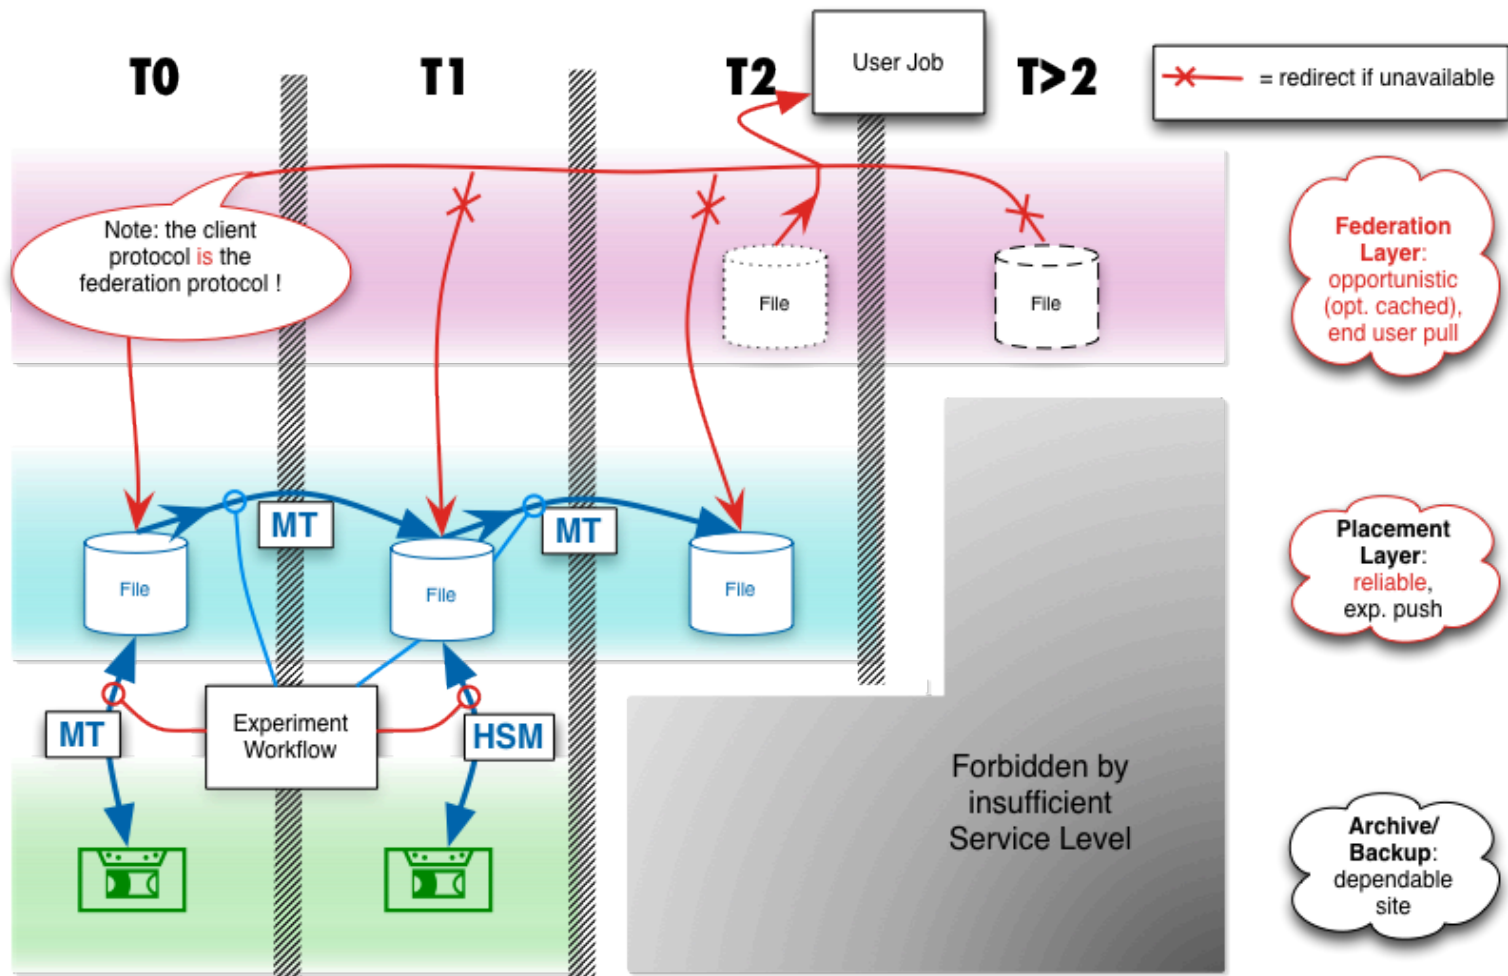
T0

T1

T2

User Job

T>2

= redirect if unavailable

Note: the client protocol is the federation protocol !

File

File

Federation Layer: opportunistic (opt. cached), end user pull

File

MT

File

MT

File

Placement Layer: reliable, exp. push

MT

Experiment Workflow

HSM

Forbidden by insufficient Service Level

Archive/ Backup: dependable site